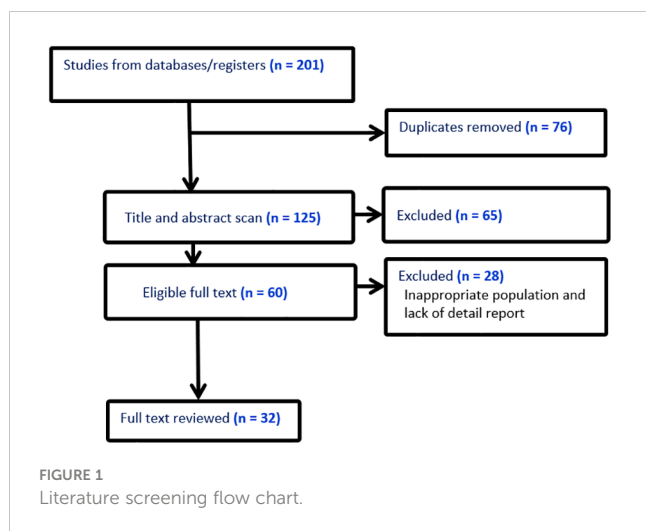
Studies from databases/registers (n = 201)

Duplicates removed (n = 76)

Title and abstract scan (n = 125)

Excluded (n = 65)

Eligible full text (n = 60)

Excluded (n = 28)
Inappropriate population and lack of detail report

Full text reviewed (n = 32)

FIGURE 1
Literature screening flow chart.